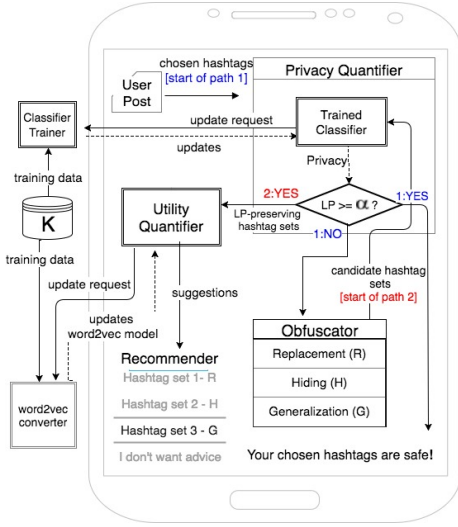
chosen hashtags
[start of path 1]

User Post

Privacy Quantifier

Classifier Trainer

update request

updates

Trained Classifier

Privacy

training data

K

training data

Utility Quantifier

2:YES

LP-preserving hashtag sets

LP >= $\alpha$ ?

1:YES

1:NO

update request

updates word2vec model

suggestions

candidate hashtag sets
[start of path 2]

Obfuscator

Replacement (R)

Hiding (H)

Generalization (G)

Recommender

Hashtag set 1- R

Hashtag set 2 - H

Hashtag set 3 - G

I don't want advice

word2vec converter

Your chosen hashtags are safe!